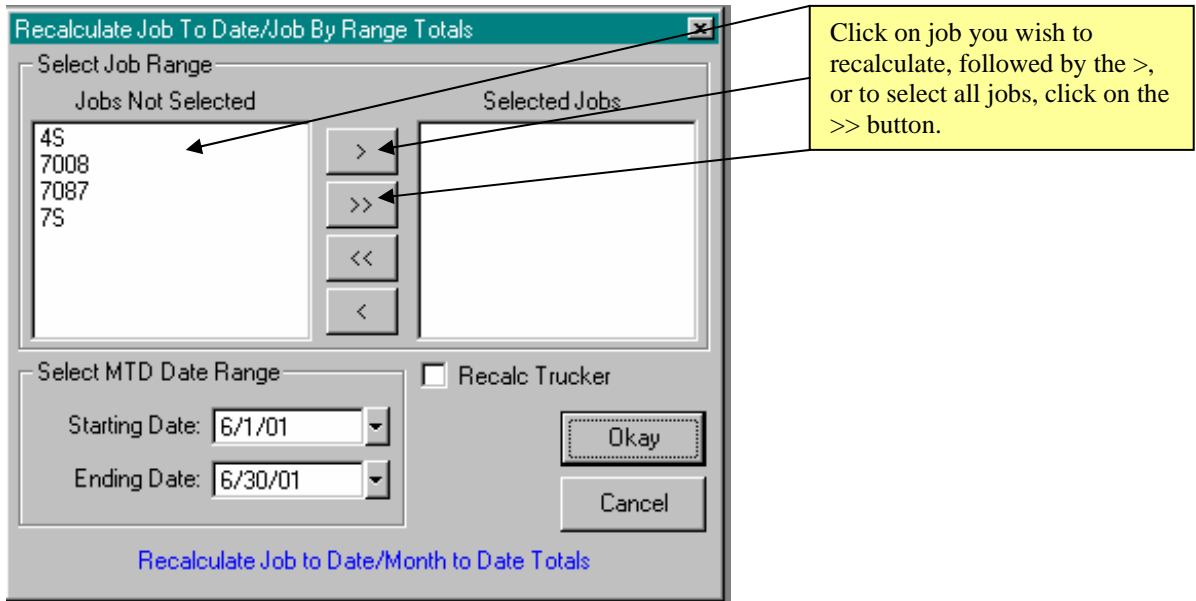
Recalculate Job To Date/Job By Range Totals

Select Job Range

Jobs Not Selected

4S
7008
7087
7S

Selected Jobs

>

>>

<<

<

Click on job you wish to recalculate, followed by the >, or to select all jobs, click on the >> button.

Select MTD Date Range

Starting Date: 6/1/01

Ending Date: 6/30/01

Recalc Trucker

Okay

Cancel

Recalculate Job to Date/Month to Date Totals